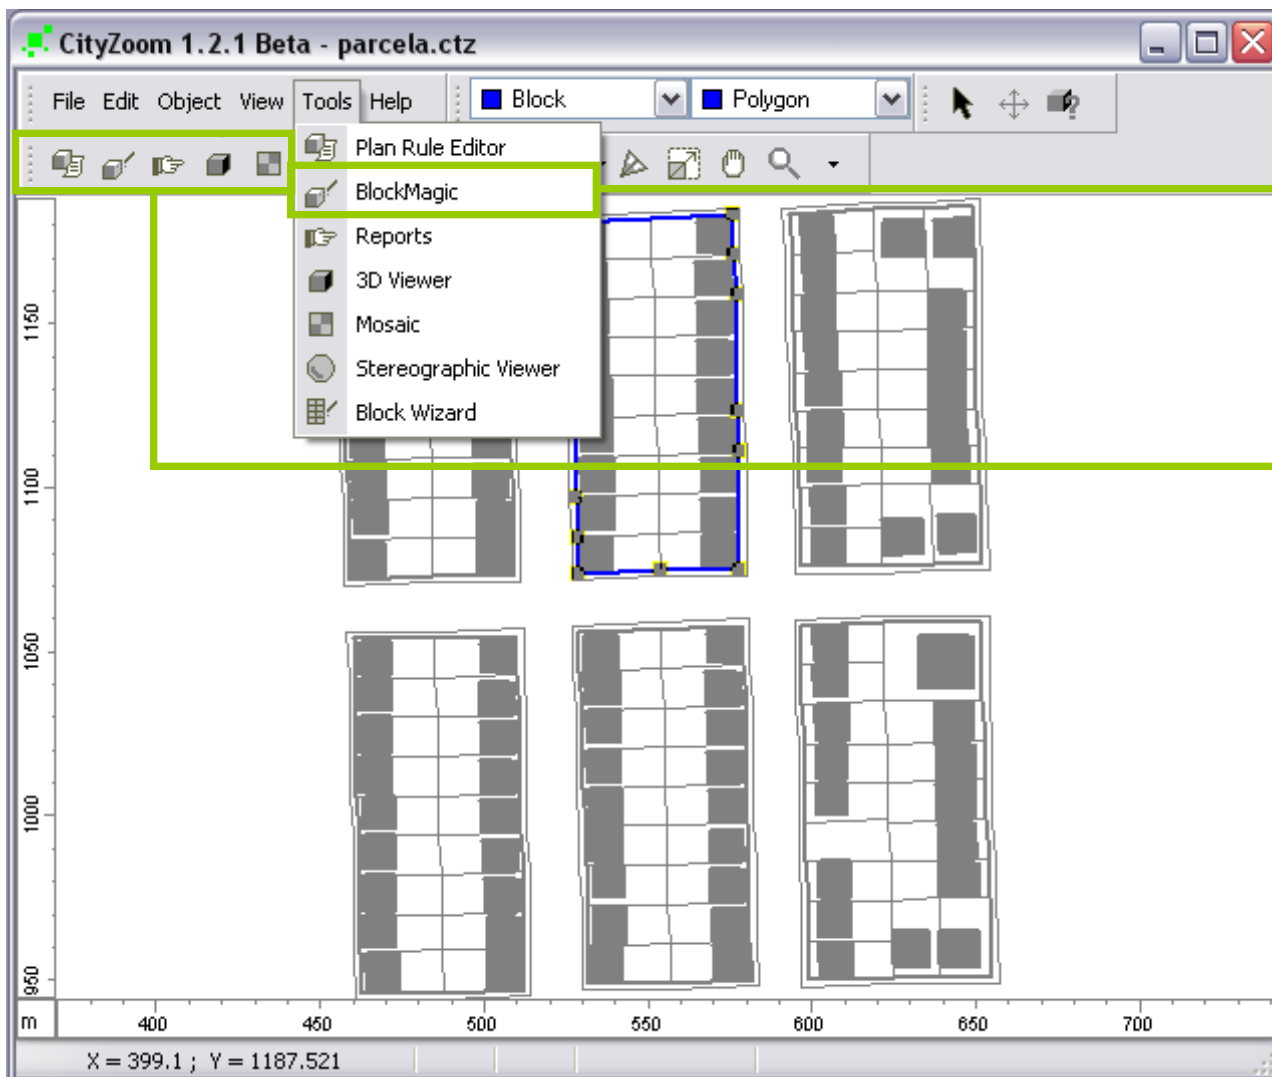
CityZoom 1.2.1 Beta - parcela.ctz

File Edit Object View Tools Help

Block

Polygon

Plan Rule Editor
BlockMagic
Reports
3D Viewer
Mosaic
Stereographic Viewer
Block Wizard

1150
1100
1050
1000
950

m
400
450
500
550
600
650
700

X = 399.1 ; Y = 1187.521